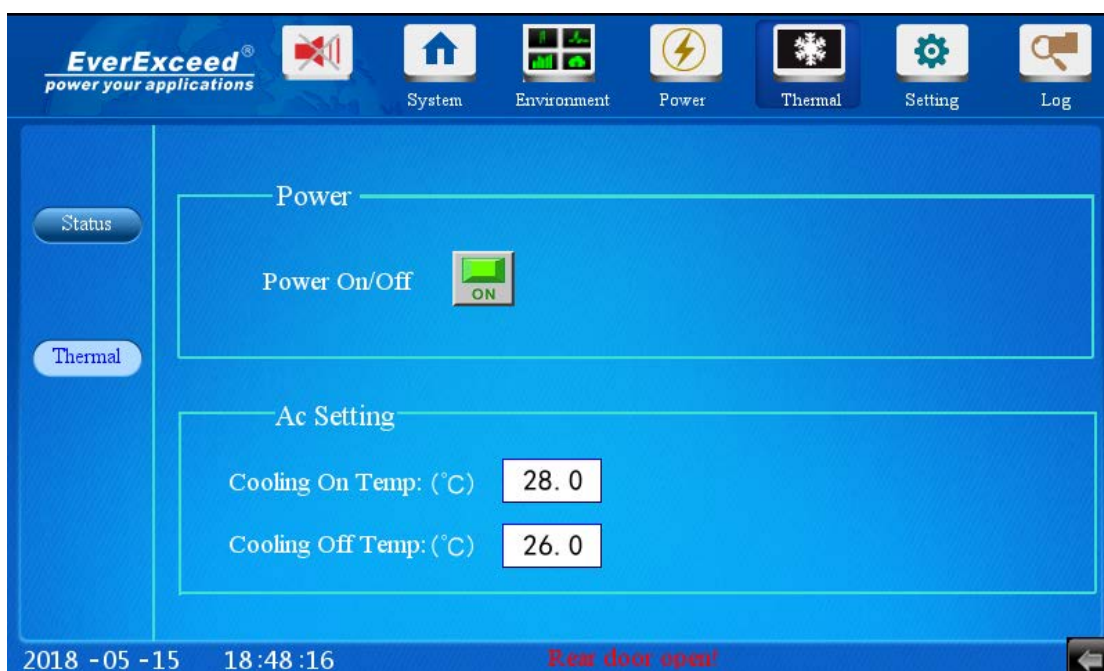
EverExceed®
power your applications

System
Environment
Power
Thermal
Setting
Log

Status
Thermal

Power
Power On/Off
ON

Ac Setting
Cooling On Temp: (°C) 28.0
Cooling Off Temp: (°C) 26.0

2018 -05 -15 18:48:16
Rear door open!